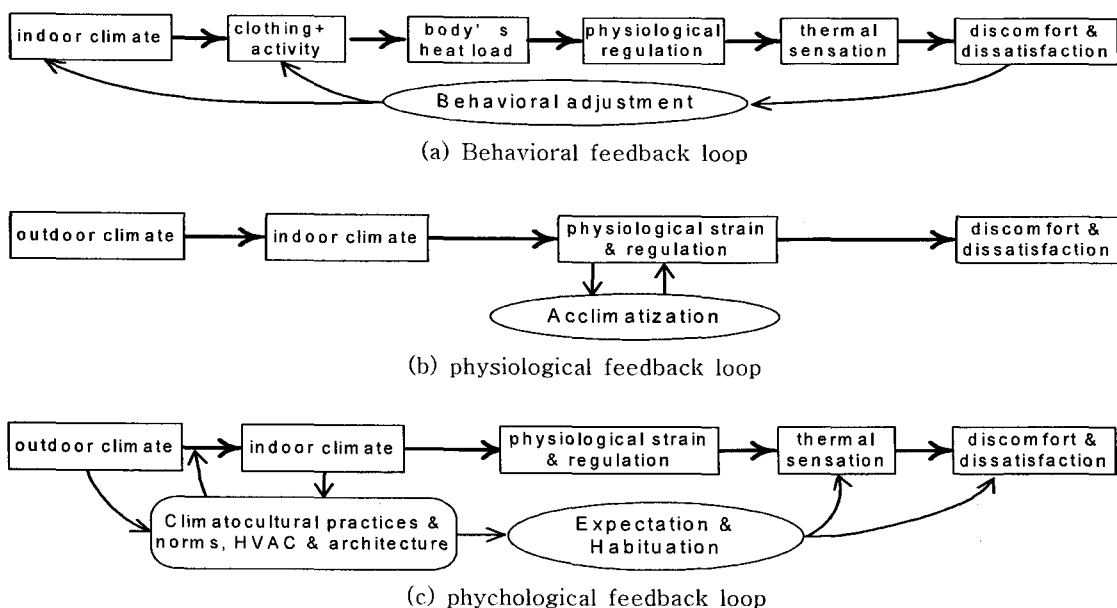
indoor climate

clothing+ activity

body's heat load

physiological regulation

thermal sensation

discomfort & dissatisfaction

Behavioral adjustment

(a) Behavioral feedback loop

outdoor climate

indoor climate

physiological strain & regulation

discomfort & dissatisfaction

Acclimatization

(b) physiological feedback loop

outdoor climate

indoor climate

physiological strain & regulation

thermal sensation

discomfort & dissatisfaction

Climatocultural practices & norms, HVAC & architecture

Expectation & Habituation

(c) phychological feedback loop